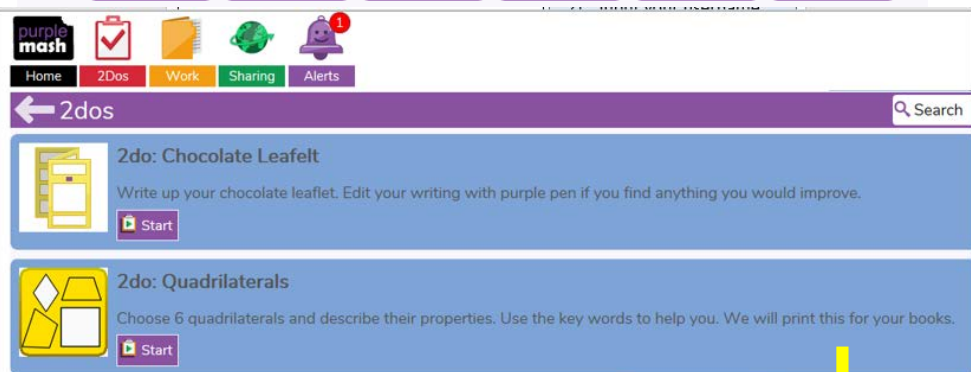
purple mash

1

Home 2Dos Work Sharing Alerts

2dos

Search

2do: Chocolate Leafelt

Write up your chocolate leaflet. Edit your writing with purple pen if you find anything you would improve.

Start

2do: Quadrilaterals

Choose 6 quadrilaterals and describe their properties. Use the key words to help you. We will print this for your books.

Start